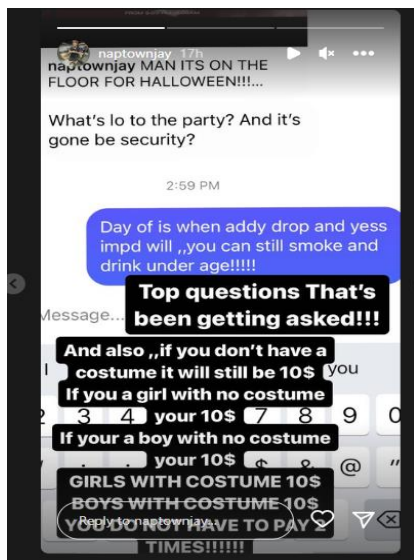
naptownjay 17h
naptownjay MAN ITS ON THE FLOOR FOR HALLOWEEN!!!...

What's lo to the party? And it's gone be security?

2:59 PM

Day of is when addy drop and yess impd will ,,you can still smoke and drink under age!!!!!

Message...

Top questions That's been getting asked!!!

And also ,,if you don't have a costume it will still be 10$

If you a girl with no costume your 10$

If your a boy with no costume your 10$

GIRLS WITH COSTUME 10$
BOYS WITH COSTUME 10$
YOU DO NOT HAVE TO PAY 2 TIMES!!!!!!

I you
2 3 4 7 8 9 0
$ & @ "

Reply to naptownjay...